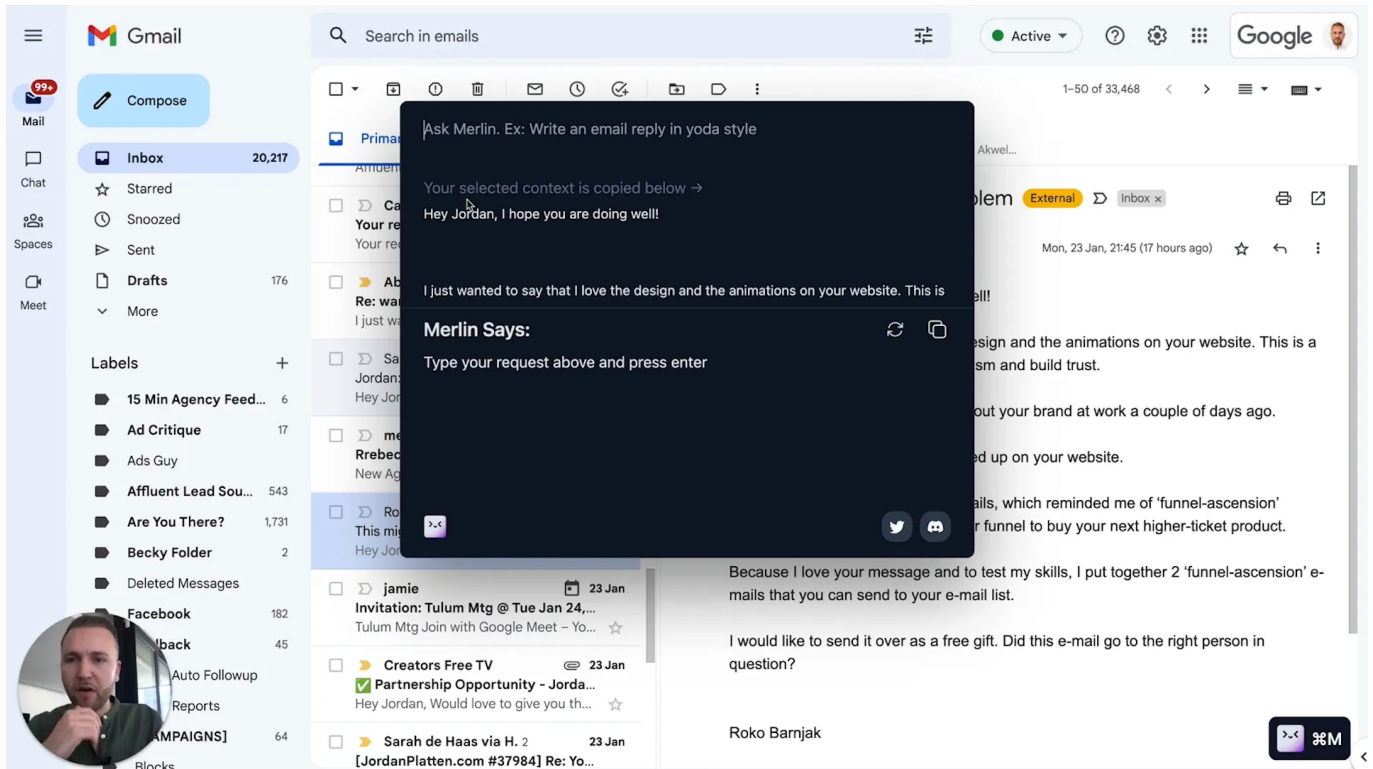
Gmail

Search in emails

Active

Google

99+
Mail

Chat

Spaces

Meet

Compose

Inbox 20,217
Starred
Snoozed
Sent
Drafts 176
More

Labels +
15 Min Agency Feed... 6
Ad Critique 17
Ads Guy
Affluent Lead Sou... 543
Are You There? 1,731
Becky Folder 2
Deleted Messages
Facebook 182
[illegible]back 45
Auto Followup
Reports
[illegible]AMPAIGNS] 64
Blocks

1–50 of 33,468

Primar

Ca
Your re
Your re

Ab
Re: wa
I just wa

Sa
Jordan:
Hey Jor

me
Rrebec
New Ag

Ro
This mi
Hey Jor

jamie 23 Jan
Invitation: Tulum Mtg @ Tue Jan 24,...
Tulum Mtg Join with Google Meet – Yo...

Creators Free TV 23 Jan
✅ Partnership Opportunity - Jorda...
Hey Jordan, Would love to give you th...

Sarah de Haas via H. 2 23 Jan
[JordanPlatten.com #37984] Re: Yo...

Akwel...

blem External Inbox ×

Mon, 23 Jan, 21:45 (17 hours ago)

ell!

esign and the animations on your website. This is a
sm and build trust.

out your brand at work a couple of days ago.

ed up on your website.

ails, which reminded me of 'funnel-ascension'
r funnel to buy your next higher-ticket product.

Because I love your message and to test my skills, I put together 2 'funnel-ascension' e-mails that you can send to your e-mail list.

I would like to send it over as a free gift. Did this e-mail go to the right person in question?

Roko Barnjak

Ask Merlin. Ex: Write an email reply in yoda style

Your selected context is copied below →
Hey Jordan, I hope you are doing well!

I just wanted to say that I love the design and the animations on your website. This is

Merlin Says:
Type your request above and press enter

⌘M